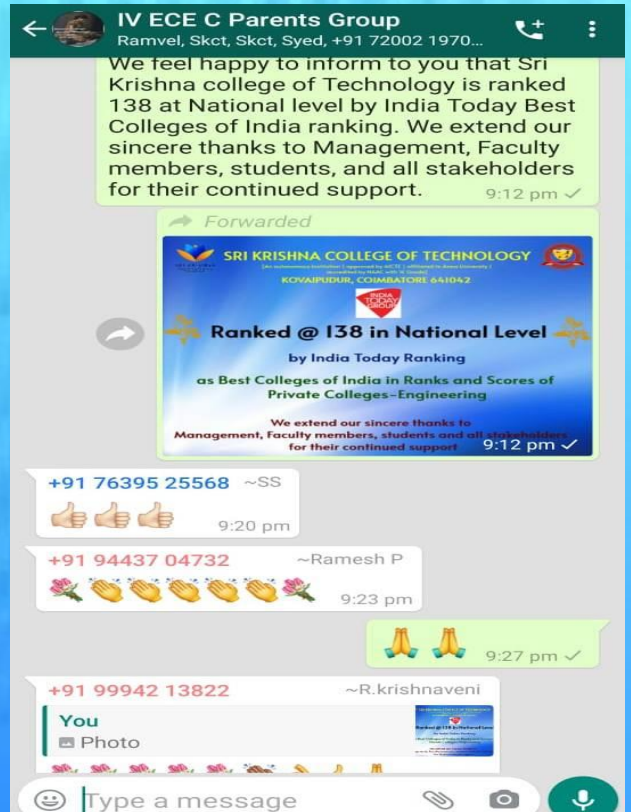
IV ECE C Parents Group
Ramvel, Skct, Skct, Syed, +91 72002 1970...

We feel happy to inform to you that Sri Krishna college of Technology is ranked 138 at National level by India Today Best Colleges of India ranking. We extend our sincere thanks to Management, Faculty members, students, and all stakeholders for their continued support.
9:12 pm

Forwarded

SRI KRISHNA COLLEGE OF TECHNOLOGY
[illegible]
KOVAIPUDUR, COIMBATORE 641042
INDIA TODAY GROUP
Ranked @ 138 in National Level
by India Today Ranking
as Best Colleges of India in Ranks and Scores of Private Colleges-Engineering
We extend our sincere thanks to Management, Faculty members, students and all stakeholders for their continued support
9:12 pm

+91 76395 25568 ~SS
👍👍👍
9:20 pm

+91 94437 04732 ~Ramesh P
🌹👏👏👏👏👏🌹
9:23 pm

🙏🙏
9:27 pm

+91 99942 13822 ~R.krishnaveni
You
Photo

Type a message